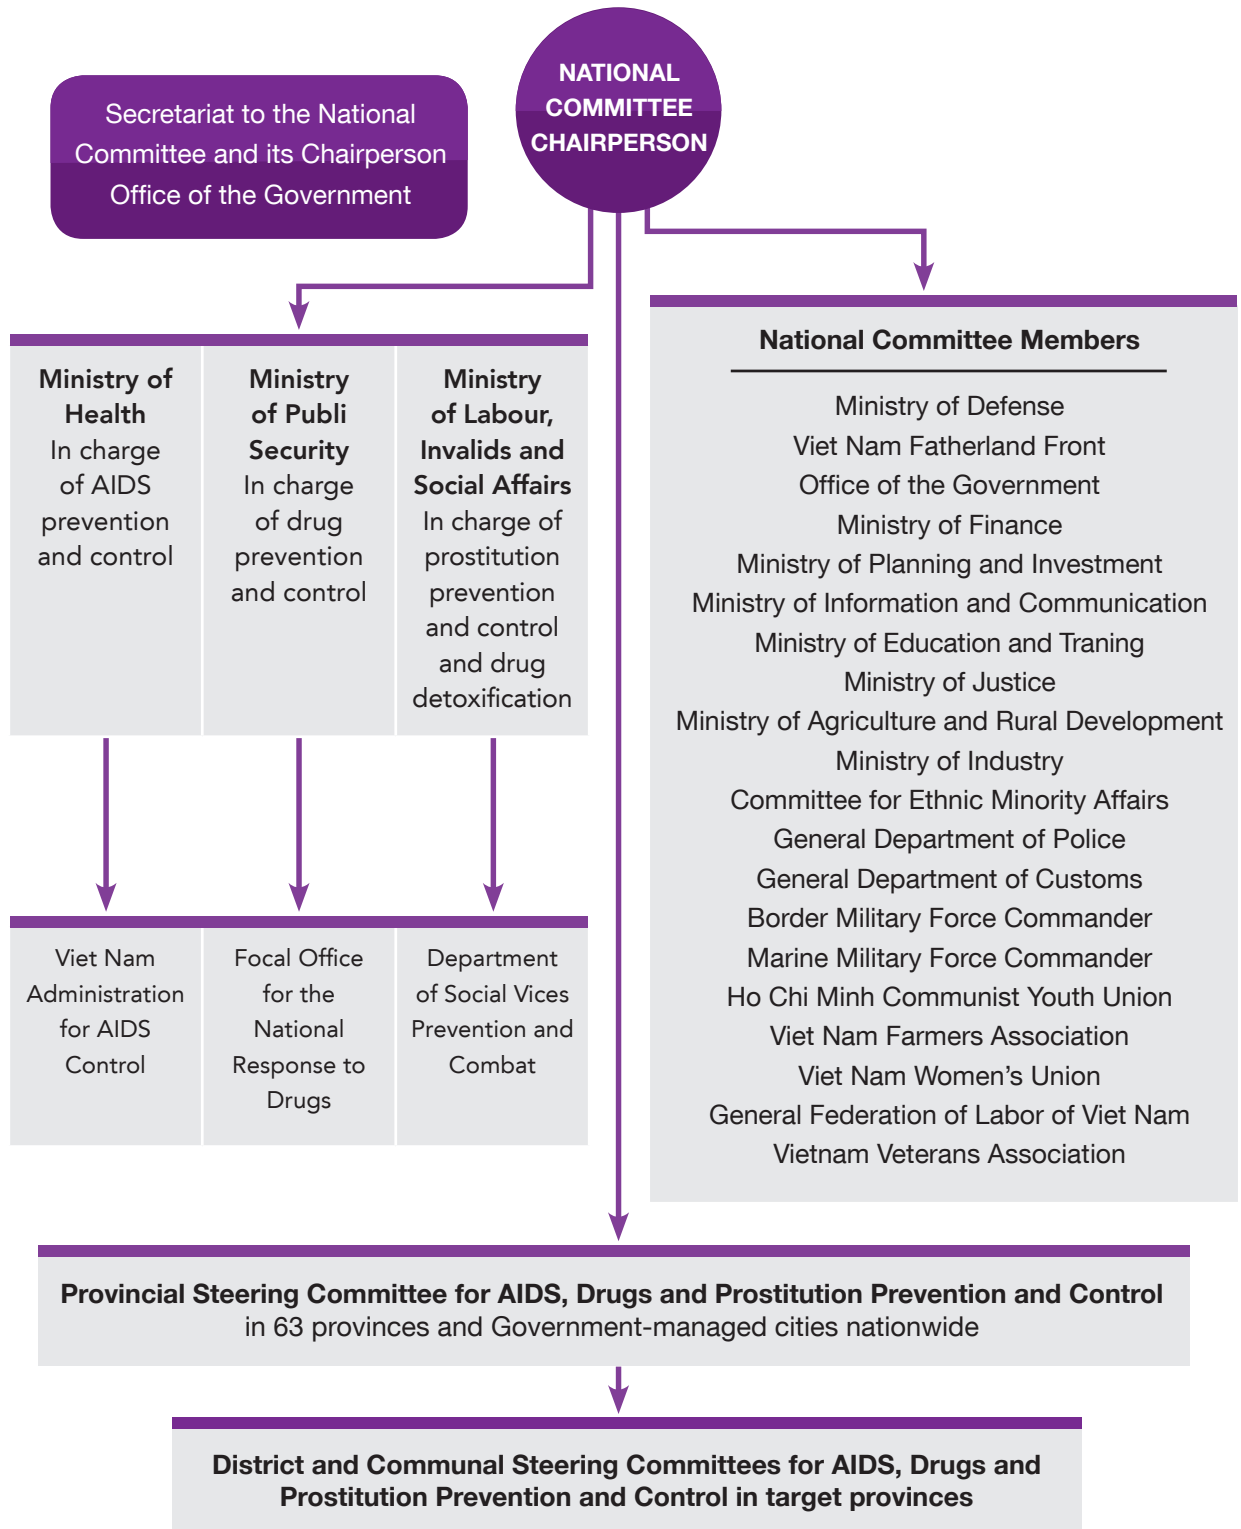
NATIONAL COMMITTEE CHAIRPERSON

Secretariat to the National Committee and its Chairperson Office of the Government

**Ministry of Health**
In charge of AIDS prevention and control

**Ministry of Publi Security**
In charge of drug prevention and control

**Ministry of Labour, Invalids and Social Affairs**
In charge of prostitution prevention and control and drug detoxification

Viet Nam Administration for AIDS Control

Focal Office for the National Response to Drugs

Department of Social Vices Prevention and Combat

**National Committee Members**

Ministry of Defense
Viet Nam Fatherland Front
Office of the Government
Ministry of Finance
Ministry of Planning and Investment
Ministry of Information and Communication
Ministry of Education and Traning
Ministry of Justice
Ministry of Agriculture and Rural Development
Ministry of Industry
Committee for Ethnic Minority Affairs
General Department of Police
General Department of Customs
Border Military Force Commander
Marine Military Force Commander
Ho Chi Minh Communist Youth Union
Viet Nam Farmers Association
Viet Nam Women's Union
General Federation of Labor of Viet Nam
Vietnam Veterans Association

**Provincial Steering Committee for AIDS, Drugs and Prostitution Prevention and Control**
in 63 provinces and Government-managed cities nationwide

**District and Communal Steering Committees for AIDS, Drugs and Prostitution Prevention and Control in target provinces**